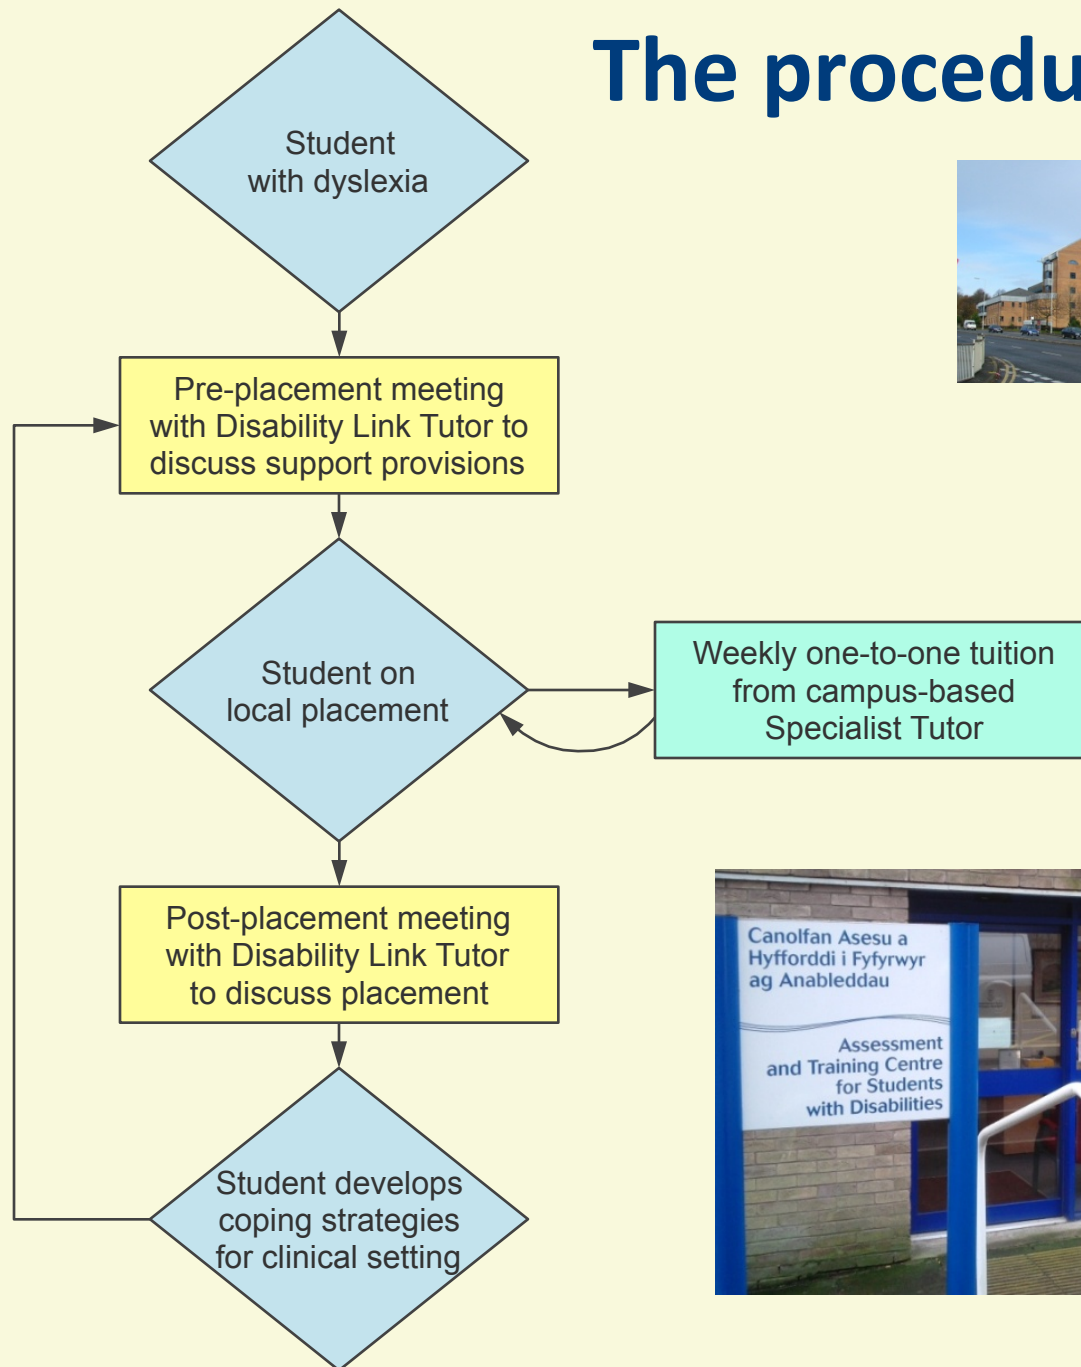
The procedu

Student with dyslexia

Pre-placement meeting with Disability Link Tutor to discuss support provisions

Student on local placement

Weekly one-to-one tuition from campus-based Specialist Tutor

Post-placement meeting with Disability Link Tutor to discuss placement

Student develops coping strategies for clinical setting

Canolfan Asesu a Hyfforddi i Fyfyrwyr ag Anableddau

Assessment and Training Centre for Students with Disabilities